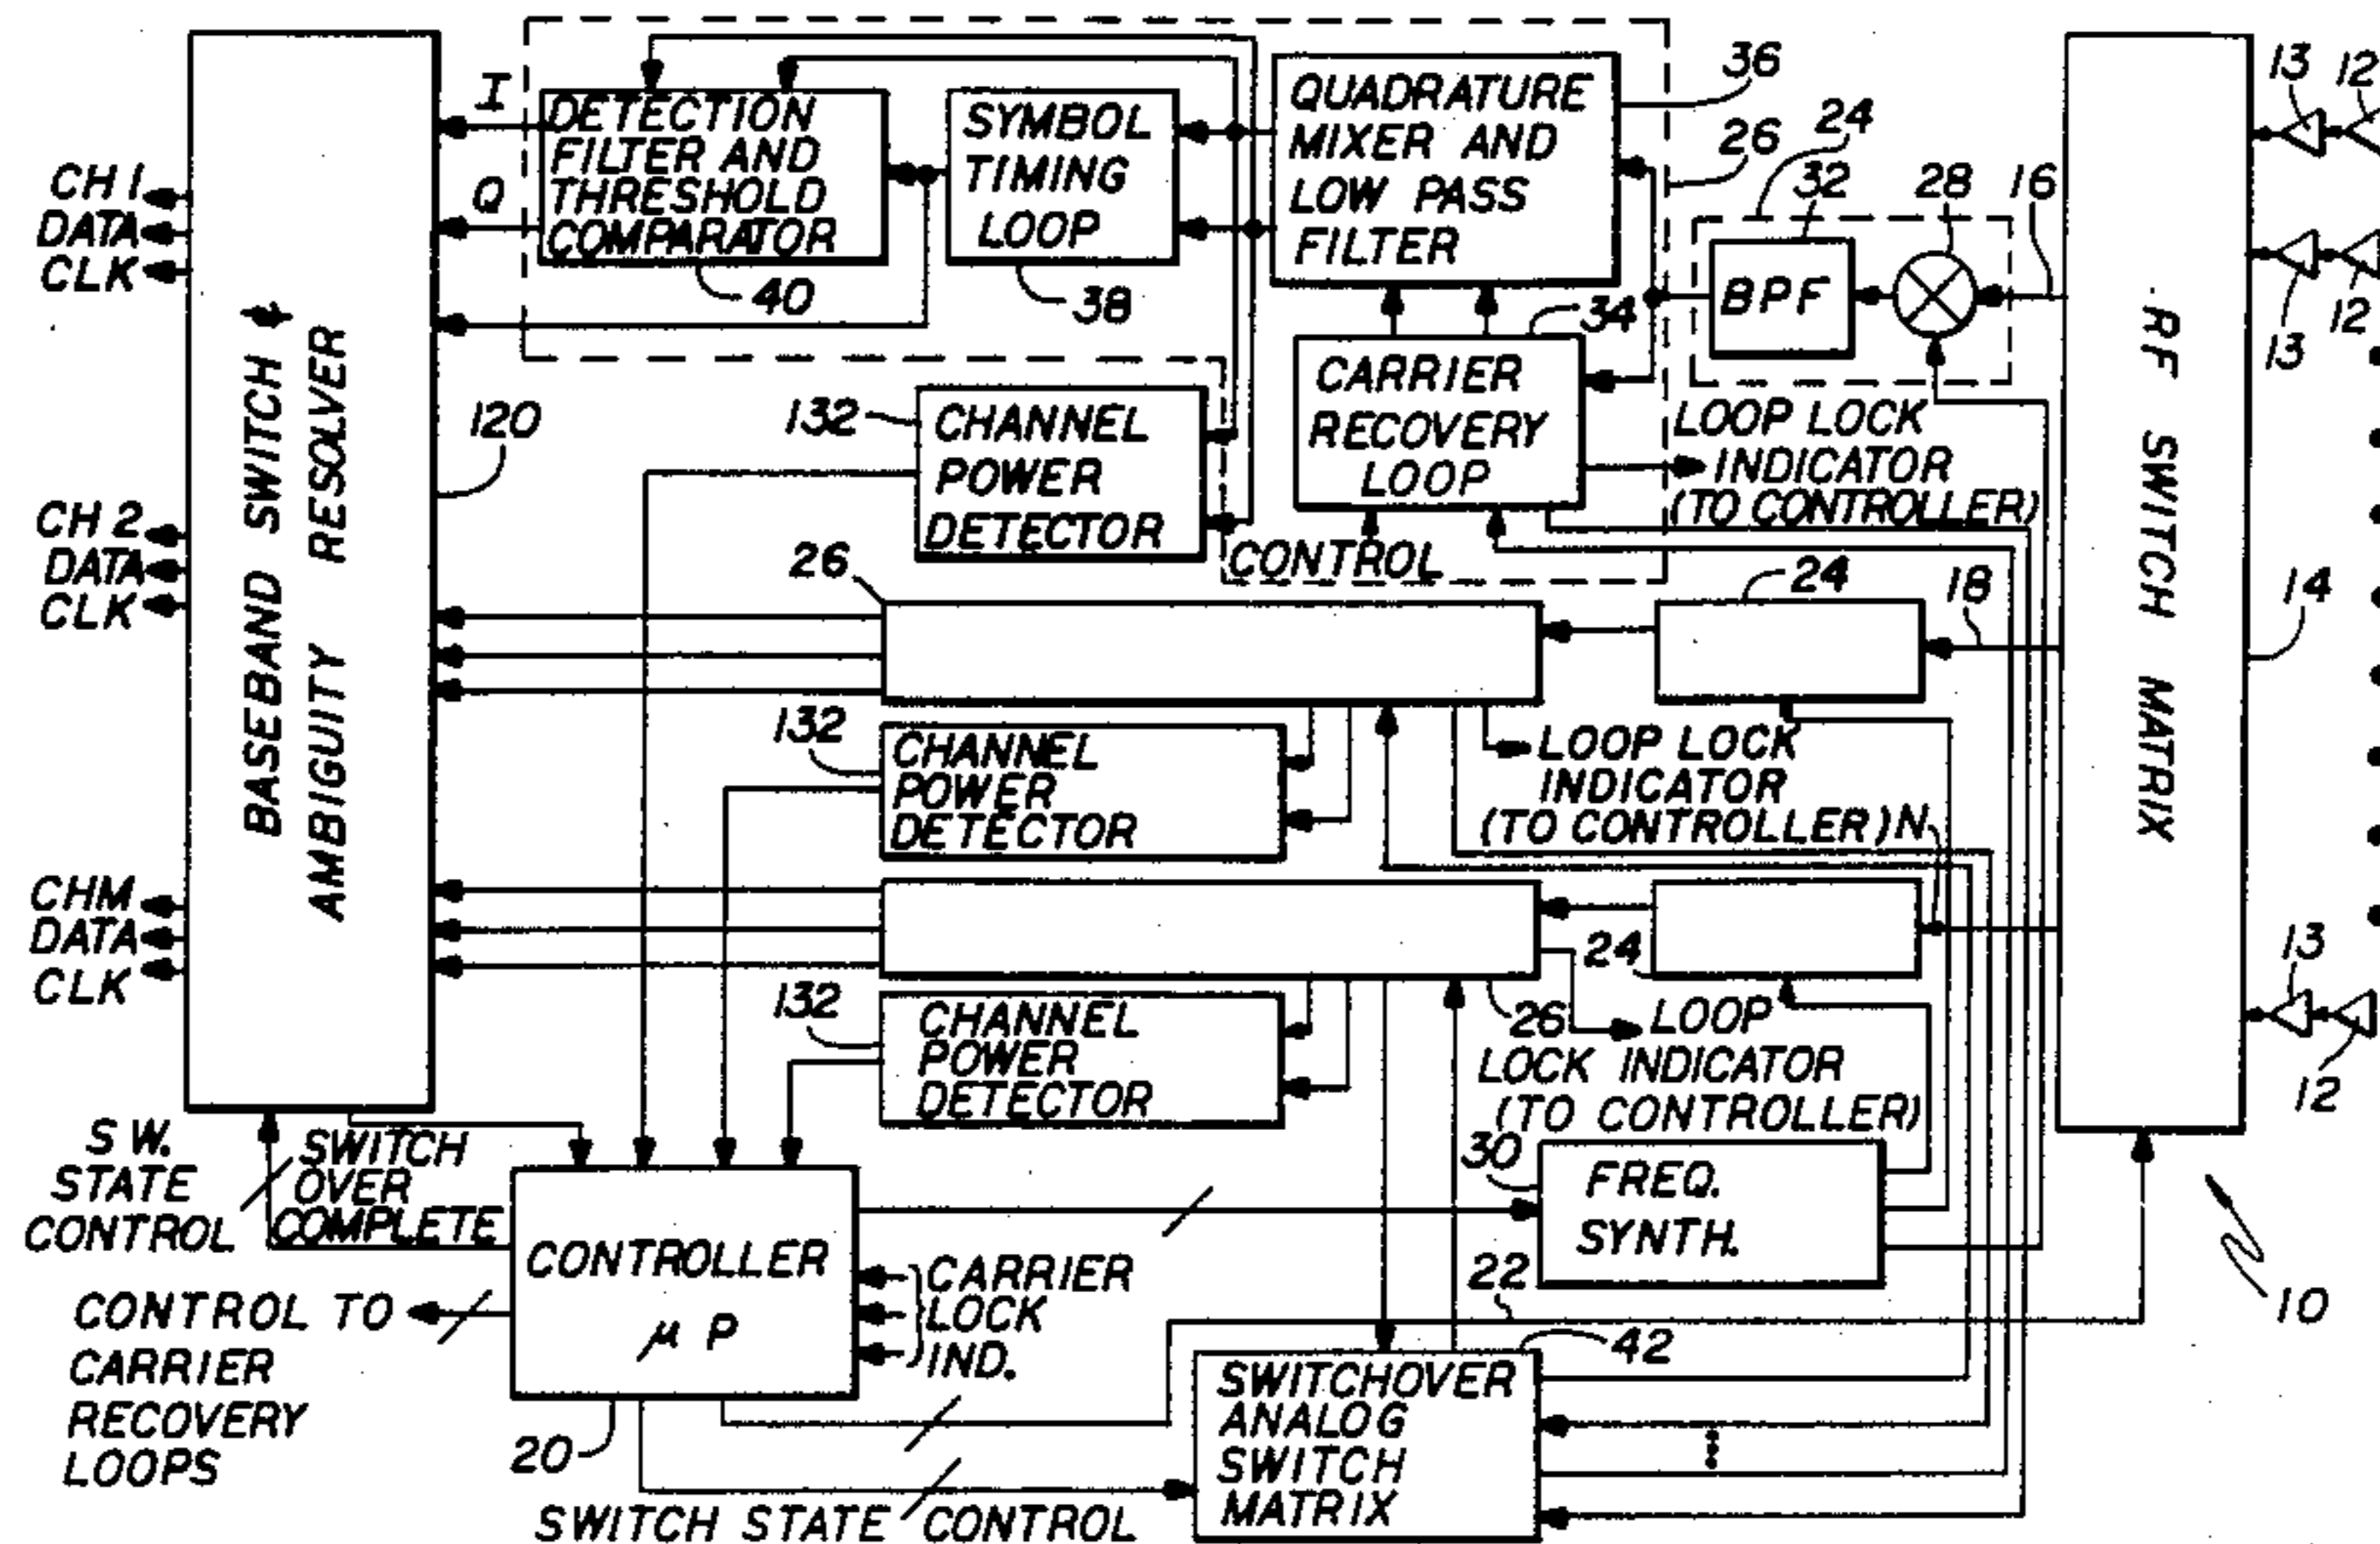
BASEBAND SWITCH & AMBIGUITY RESOLVER

CH 1 DATA CLK

CH 2 DATA CLK

CHM DATA CLK

I

Q

DETECTION FILTER AND THRESHOLD COMPARATOR

40

SYMBOL TIMING LOOP

38

QUADRATURE MIXER AND LOW PASS FILTER

36

26

24

32

28

16

BPF

34

CARRIER RECOVERY LOOP

LOOP LOCK INDICATOR (TO CONTROLLER)

CONTROL

120

132

CHANNEL POWER DETECTOR

26

24

18

132

CHANNEL POWER DETECTOR

LOOP LOCK INDICATOR (TO CONTROLLER) N

24

26

132

CHANNEL POWER DETECTOR

LOOP LOCK INDICATOR (TO CONTROLLER)

RF SWITCH MATRIX

14

13 12

13 12

13

12

30

FREQ. SYNTH.

22

10

S W. STATE CONTROL

SWITCH OVER COMPLETE

CONTROLLER $\mu$ P

CARRIER LOCK IND.

CONTROL TO CARRIER RECOVERY LOOPS

20

42

SWITCHOVER ANALOG SWITCH MATRIX

SWITCH STATE CONTROL